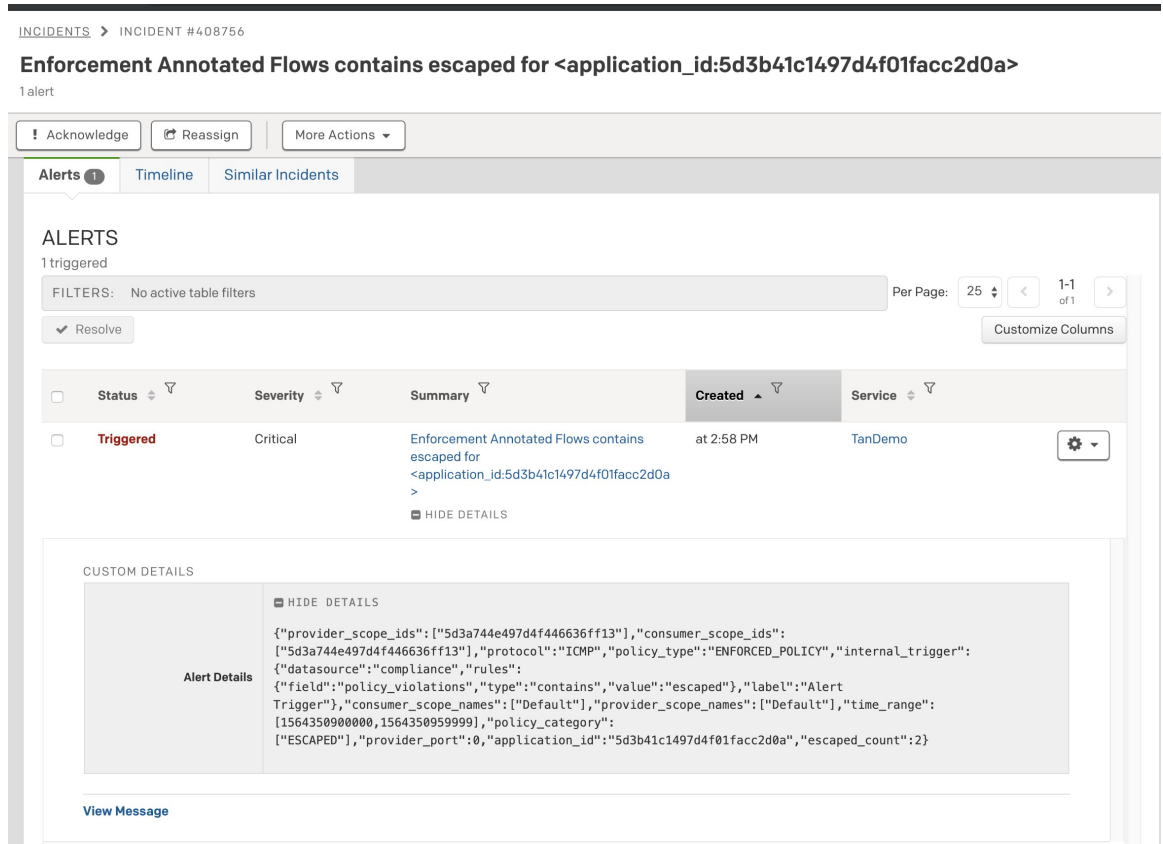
INCIDENTS > INCIDENT #408756

Enforcement Annotated Flows contains escaped for <application_id:5d3b41c1497d4f01facc2d0a>

1 alert

! Acknowledge | Reassign | More Actions

Alerts 1 | Timeline | Similar Incidents

ALERTS

1 triggered

FILTERS: No active table filters

Per Page: 25 | 1-1 of 1

Resolve

Customize Columns

| | Status | Severity | Summary | Created | Service |
|---|---|---|---|---|---|
| | Triggered | Critical | Enforcement Annotated Flows contains escaped for <application_id:5d3b41c1497d4f01facc2d0a> HIDE DETAILS | at 2:58 PM | TanDemo |

CUSTOM DETAILS

Alert Details

HIDE DETAILS

{"provider_scope_ids":["5d3a744e497d4f446636ff13"],"consumer_scope_ids":["5d3a744e497d4f446636ff13"],"protocol":"ICMP","policy_type":"ENFORCED_POLICY","internal_trigger":{"datasource":"compliance","rules":{"field":"policy_violations","type":"contains","value":"escaped"},"label":"Alert Trigger"},"consumer_scope_names":["Default"],"provider_scope_names":["Default"],"time_range":[1564350900000,1564350959999],"policy_category":["ESCAPED"],"provider_port":0,"application_id":"5d3b41c1497d4f01facc2d0a","escaped_count":2}

View Message